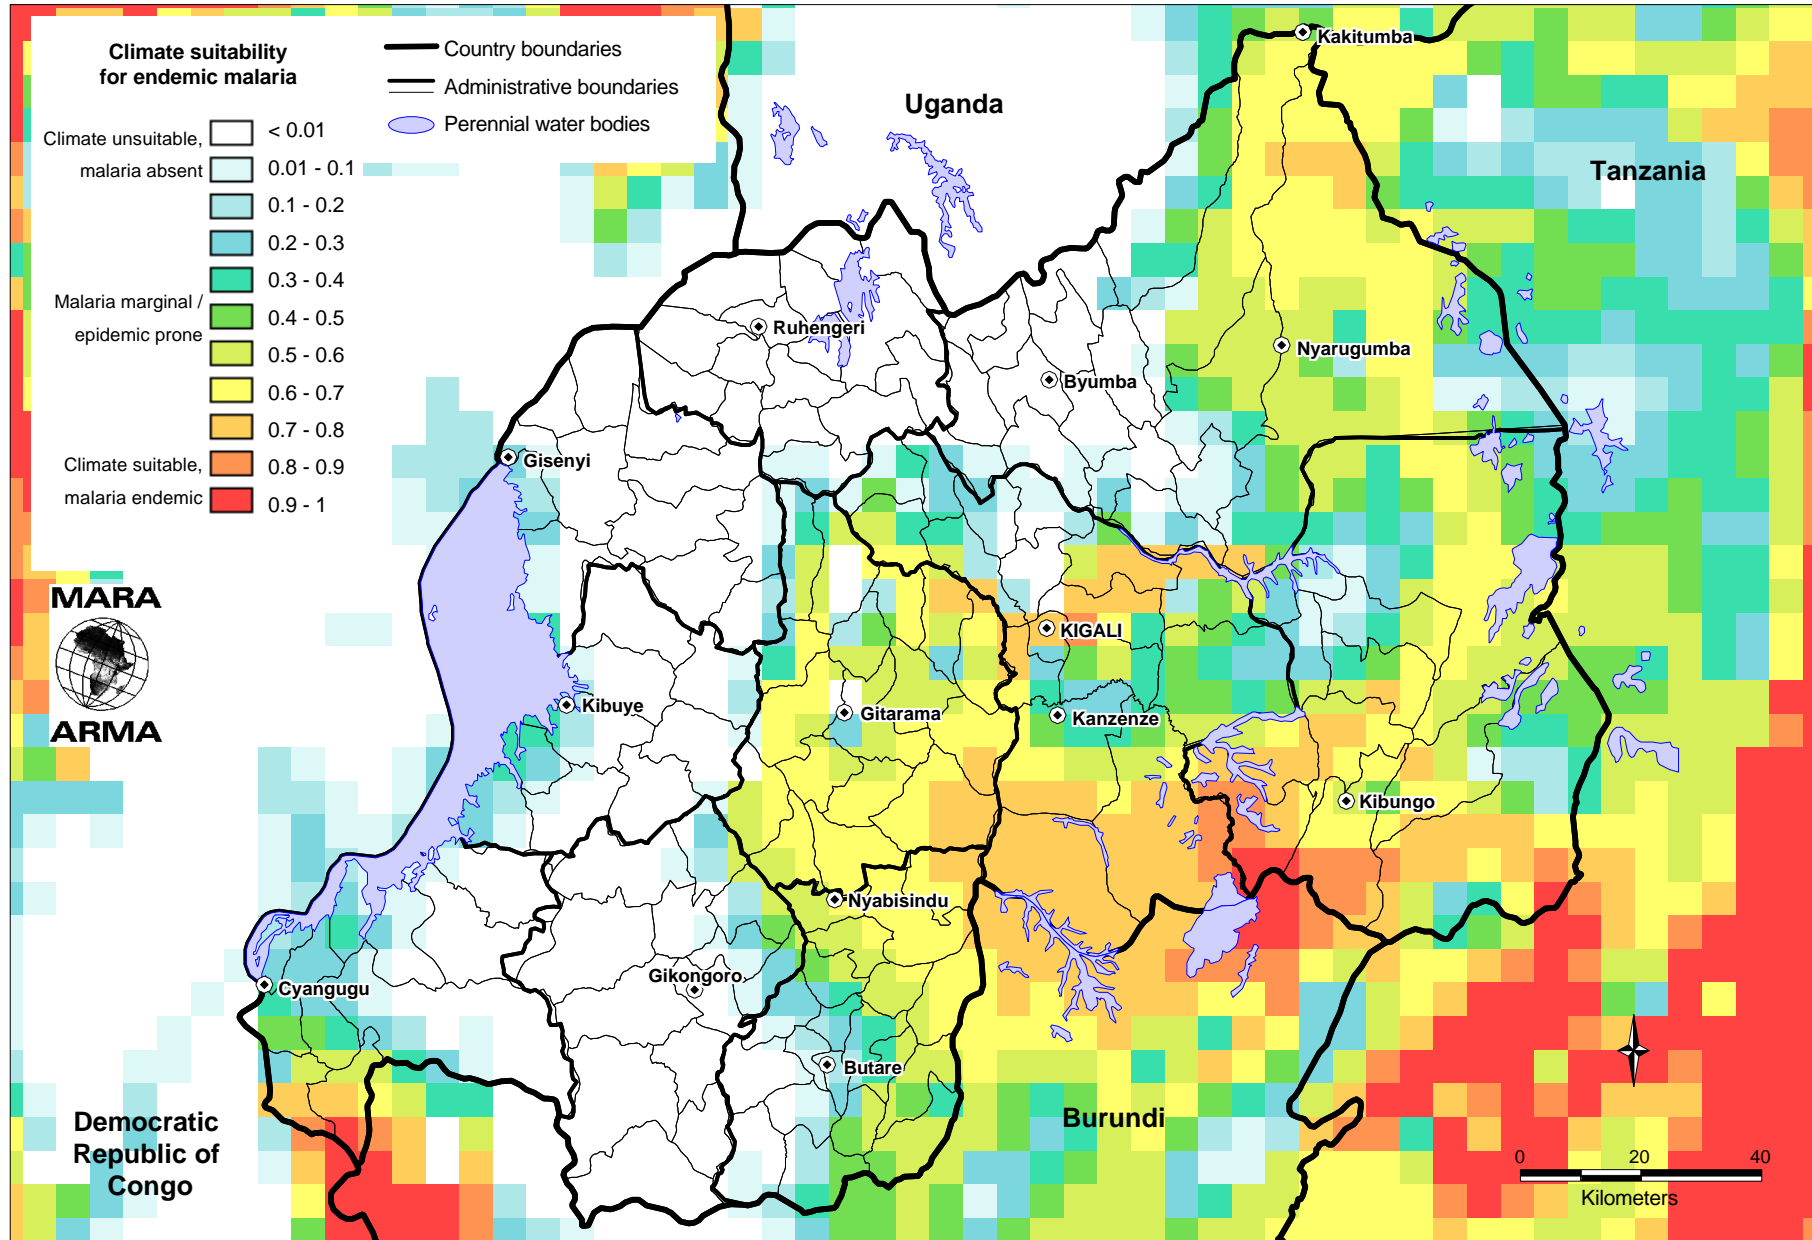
Climate suitability for endemic malaria

Climate unsuitable, malaria absent
< 0.01
0.01 - 0.1
0.1 - 0.2
0.2 - 0.3
0.3 - 0.4
Malaria marginal / epidemic prone
0.4 - 0.5
0.5 - 0.6
0.6 - 0.7
0.7 - 0.8
Climate suitable, malaria endemic
0.8 - 0.9
0.9 - 1

Country boundaries
Administrative boundaries
Perennial water bodies

MARA
ARMA

Uganda
Tanzania
Kakitumba
Ruhengeri
Nyarugumba
Byumba
Gisenyi
KIGALI
Kibuye
Gitarama
Kanzenze
Kibungo
Nyabisindu
Gikongoro
Cyangugu
Butare
Burundi
Democratic Republic of Congo

0
20
40
Kilometers